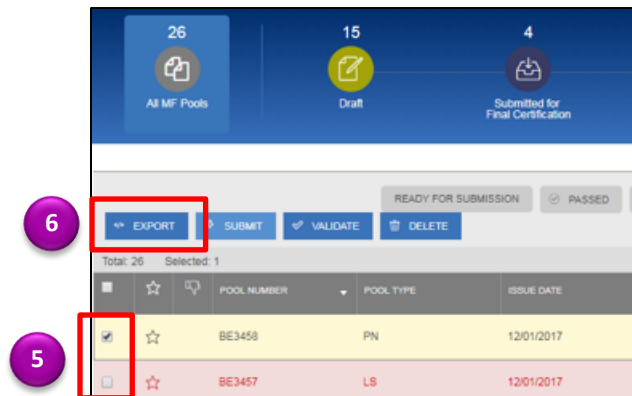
26
All MF Pools

15
Draft

4
Submitted for Final Certification

READY FOR SUBMISSION
PASSED

6

EXPORT
SUBMIT
VALIDATE
DELETE

Total: 26 Selected: 1

| | | | POOL NUMBER | POOL TYPE | ISSUE DATE |
|---|---|---|---|---|---|
| | | | BE3458 | PN | 12/01/2017 |
| | | | BE3457 | LS | 12/01/2017 |

5